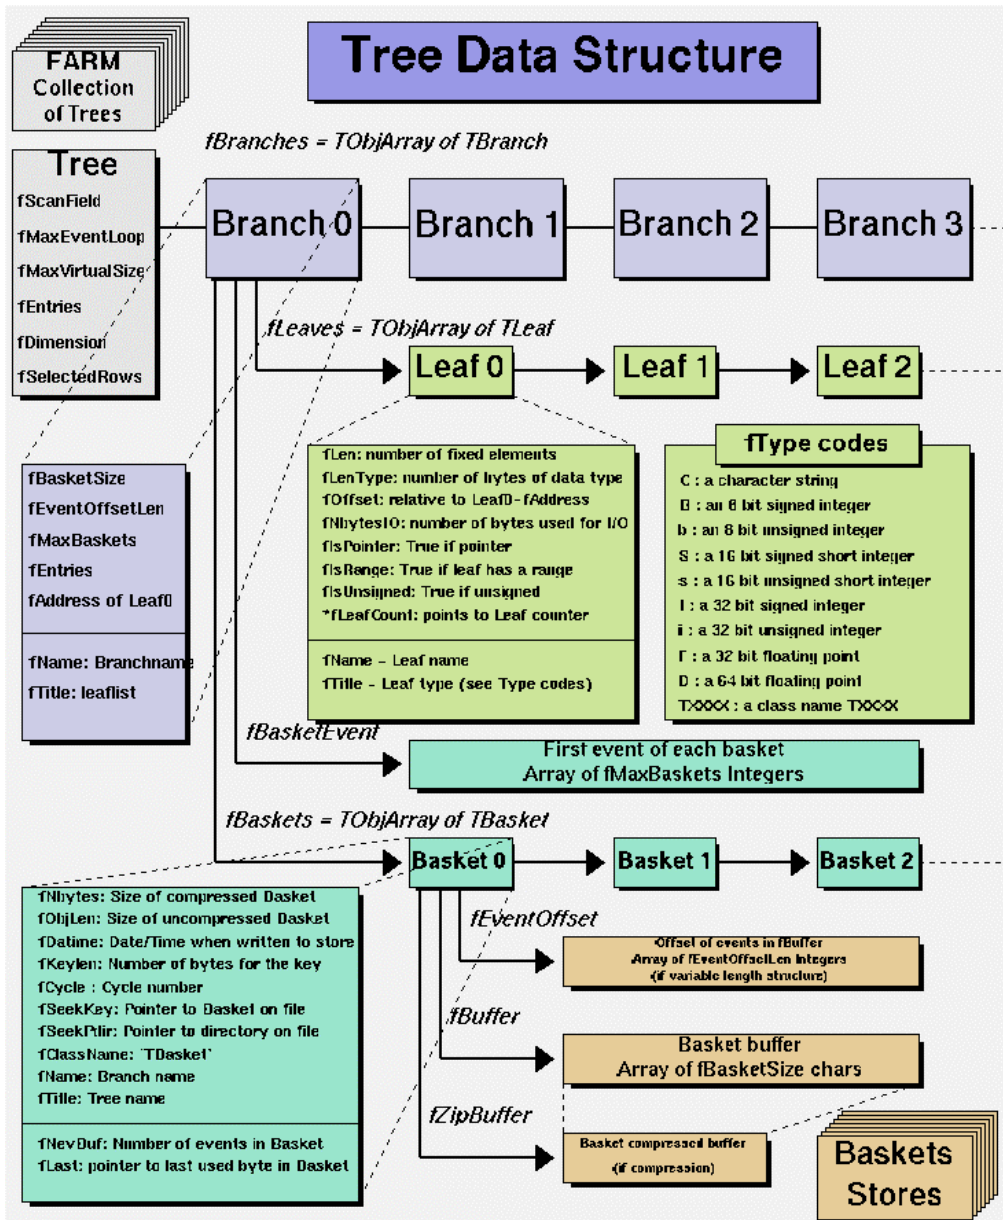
FARM
Collection of Trees

Tree Data Structure

fBranches = TObjArray of TBranch

Tree
fScanField
fMaxEventLoop
fMaxVirtualSize
fEntries
fDimension
fSelectedRows

Branch 0
Branch 1
Branch 2
Branch 3

fLeaves = TObjArray of TLeaf

Leaf 0
Leaf 1
Leaf 2

fBasketSize
fEventOffsetLen
fMaxBaskets
fEntries
fAddress of Leaf0

fName: Branchname
fTitle: leaflist

fLen: number of fixed elements
fLenType: number of bytes of data type
fOffset: relative to Leaf0-fAddress
fNbytesIO: number of bytes used for I/O
fIsPointer: True if pointer
fIsRange: True if leaf has a range
fIsUnsigned: True if unsigned
*fLeafCount: points to Leaf counter

fName - Leaf name
fTitle - Leaf type (see Type codes)

fType codes
C : a character string
B : an 8 bit signed integer
b : an 8 bit unsigned integer
S : a 16 bit signed short integer
s : a 16 bit unsigned short integer
I : a 32 bit signed integer
i : a 32 bit unsigned integer
F : a 32 bit floating point
D : a 64 bit floating point
TXXXX : a class name TXXXX

fBasketEvent

First event of each basket
Array of fMaxBaskets Integers

fBaskets = TObjArray of TBasket

Basket 0
Basket 1
Basket 2

fNbytes: Size of compressed Basket
fObjLen: Size of uncompressed Basket
fDatime: Date/Time when written to store
fKeylen: Number of bytes for the key
fCycle : Cycle number
fSeekKey: Pointer to Basket on file
fSeekPdir: Pointer to directory on file
fClassName: 'TBasket'
fName: Branch name
fTitle: Tree name

fNevBuf: Number of events in Basket
fLast: pointer to last used byte in Basket

fEventOffset

Offset of events in fBuffer
Array of fEventOffsetLen Integers
(if variable length structure)

fBuffer

Basket buffer
Array of fBasketSize chars

fZipBuffer

Basket compressed buffer
(if compression)

Baskets
Stores